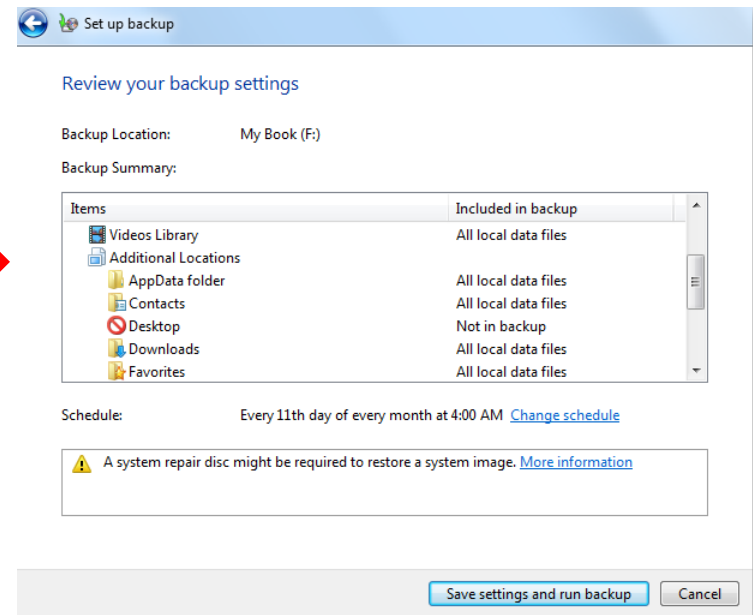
Set up backup

Review your backup settings

Backup Location: My Book (F:)

Backup Summary:

| Items | Included in backup |
|---|---|
| Videos Library | All local data files |
| Additional Locations | |
| AppData folder | All local data files |
| Contacts | All local data files |
| Desktop | Not in backup |
| Downloads | All local data files |
| Favorites | All local data files |

Schedule: Every 11th day of every month at 4:00 AM Change schedule

A system repair disc might be required to restore a system image. More information

Save settings and run backup Cancel